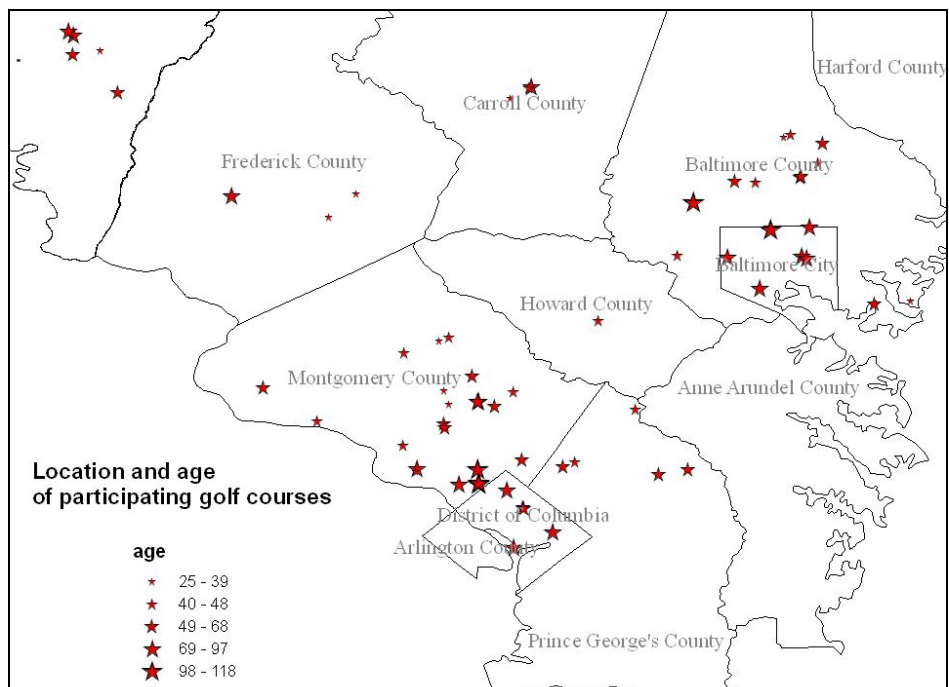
Harford County
Carroll County
Frederick County
Baltimore County
Baltimore City
Howard County
Montgomery County
Anne Arundel County
Location and age of participating golf courses
District of Columbia
Arlington County
age
25 - 39
40 - 48
49 - 68
69 - 97
98 - 118
Prince George's County